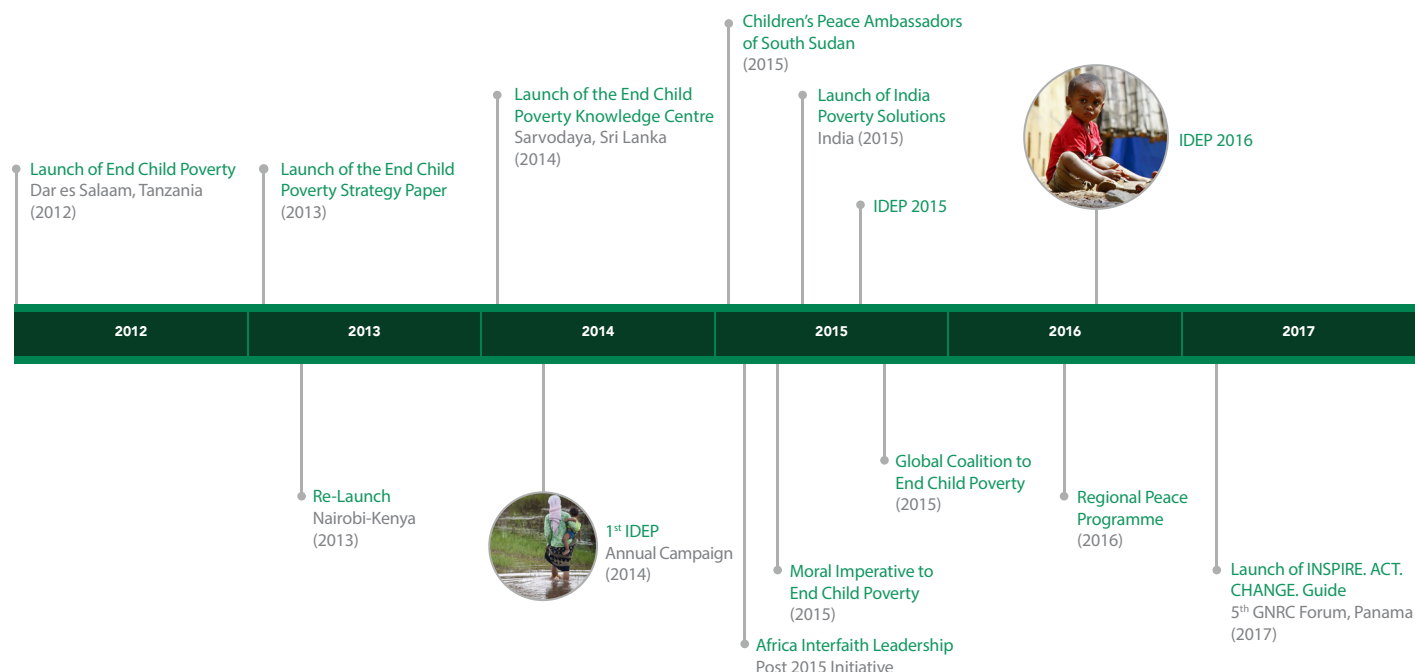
Children's Peace Ambassadors of South Sudan
(2015)

Launch of the End Child Poverty Knowledge Centre
Sarvodaya, Sri Lanka
(2014)

Launch of India Poverty Solutions
India (2015)

IDEP 2016

Launch of End Child Poverty
Dar es Salaam, Tanzania
(2012)

Launch of the End Child Poverty Strategy Paper
(2013)

IDEP 2015

| 2012 | 2013 | 2014 | 2015 | 2016 | 2017 |
|---|---|---|---|---|---|

Re-Launch
Nairobi-Kenya
(2013)

1$^{st}$ IDEP
Annual Campaign
(2014)

Global Coalition to End Child Poverty
(2015)

Regional Peace Programme
(2016)

Moral Imperative to End Child Poverty
(2015)

Launch of INSPIRE. ACT. CHANGE. Guide
5$^{th}$ GNRC Forum, Panama
(2017)

Africa Interfaith Leadership
Post 2015 Initiative